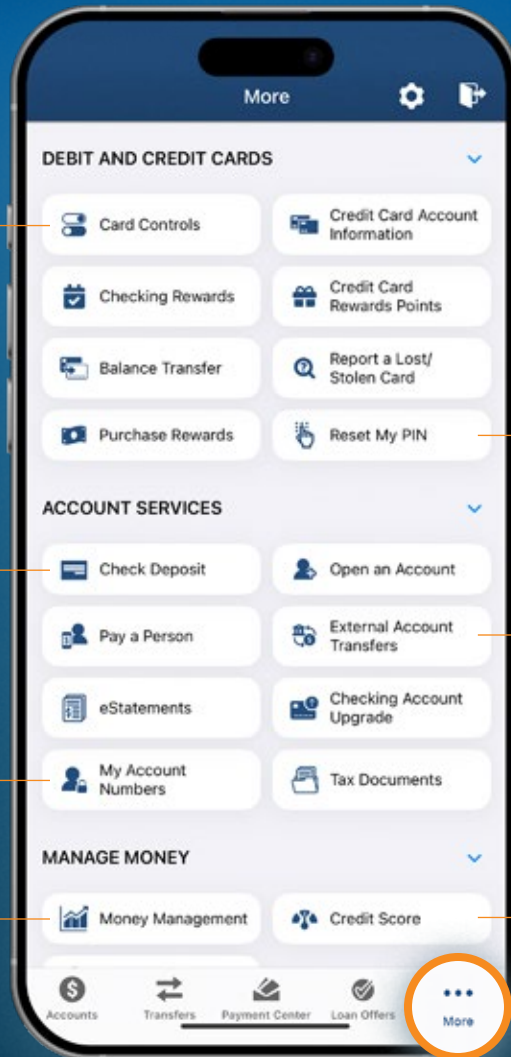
More

DEBIT AND CREDIT CARDS

Card Controls

Credit Card Account Information

Checking Rewards

Credit Card Rewards Points

Balance Transfer

Report a Lost/ Stolen Card

Purchase Rewards

Reset My PIN

ACCOUNT SERVICES

Check Deposit

Open an Account

Pay a Person

External Account Transfers

eStatements

Checking Account Upgrade

My Account Numbers

Tax Documents

MANAGE MONEY

Money Management

Credit Score

Accounts

Transfers

Payment Center

Loan Offers

More